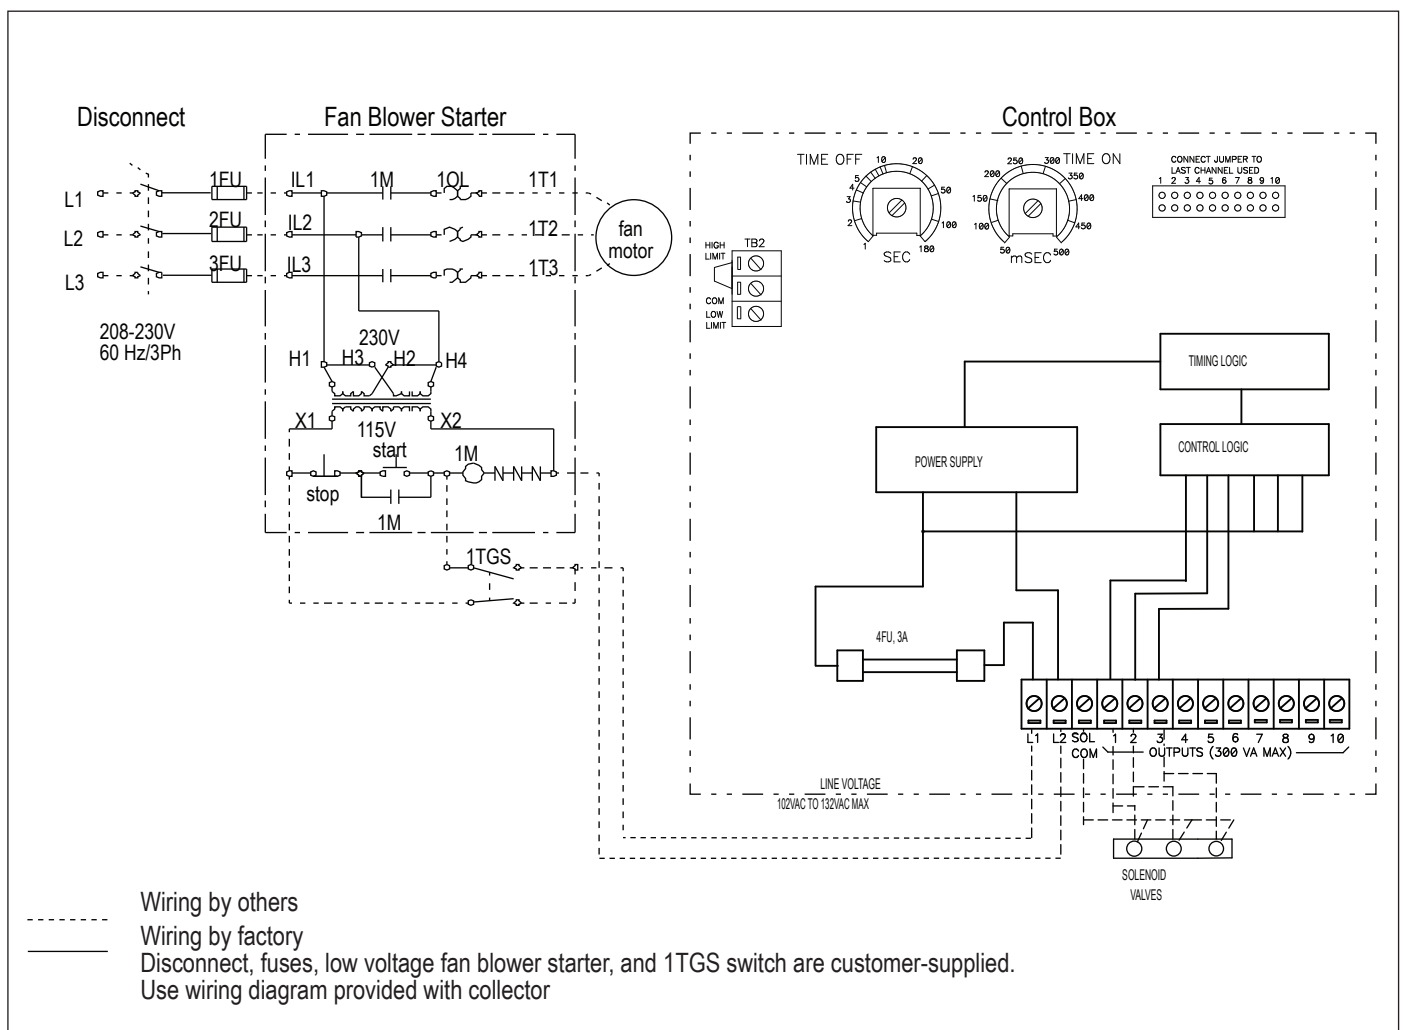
Disconnect

Fan Blower Starter

Control Box

L1
L2
L3

1FU
2FU
3FU

IL1
IL2
IL3

1M

1OL

1T1
1T2
1T3

fan motor

208-230V
60 Hz/3Ph

230V

H1 H3 H2 H4

X1 X2

115V

start

1M

stop

1M

1TGS

TIME OFF
10 20
5
4
3
2
1
50
100
180
SEC

250 300 TIME ON
200
350
150
400
100
450
50
500
mSEC

CONNECT JUMPER TO LAST CHANNEL USED
1 2 3 4 5 6 7 8 9 10

TB2
HIGH LIMIT
COM
LOW LIMIT

TIMING LOGIC

POWER SUPPLY

CONTROL LOGIC

4FU, 3A

L1 L2 SOL COM 1 2 3 4 5 6 7 8 9 10
OUTPUTS (300 VA MAX)

LINE VOLTAGE
102VAC TO 132VAC MAX

SOLENOID VALVES

Wiring by others
Wiring by factory
Disconnect, fuses, low voltage fan blower starter, and 1TGS switch are customer-supplied.
Use wiring diagram provided with collector